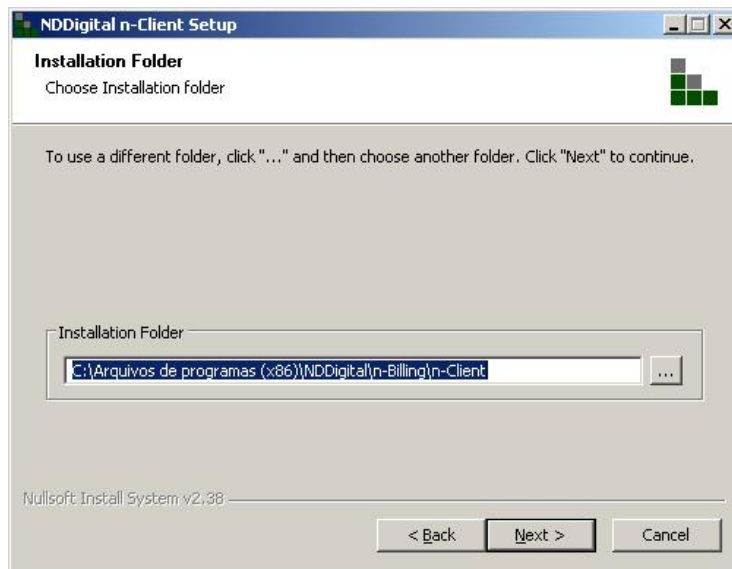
NDDigital n-Client Setup

Installation Folder
Choose Installation folder

To use a different folder, click "..." and then choose another folder. Click "Next" to continue.

Installation Folder
C:\Arquivos de programas (x86)\NDDigital\n-Billing\n-Client
...

Nullsoft Install System v2.38

< Back
Next >
Cancel